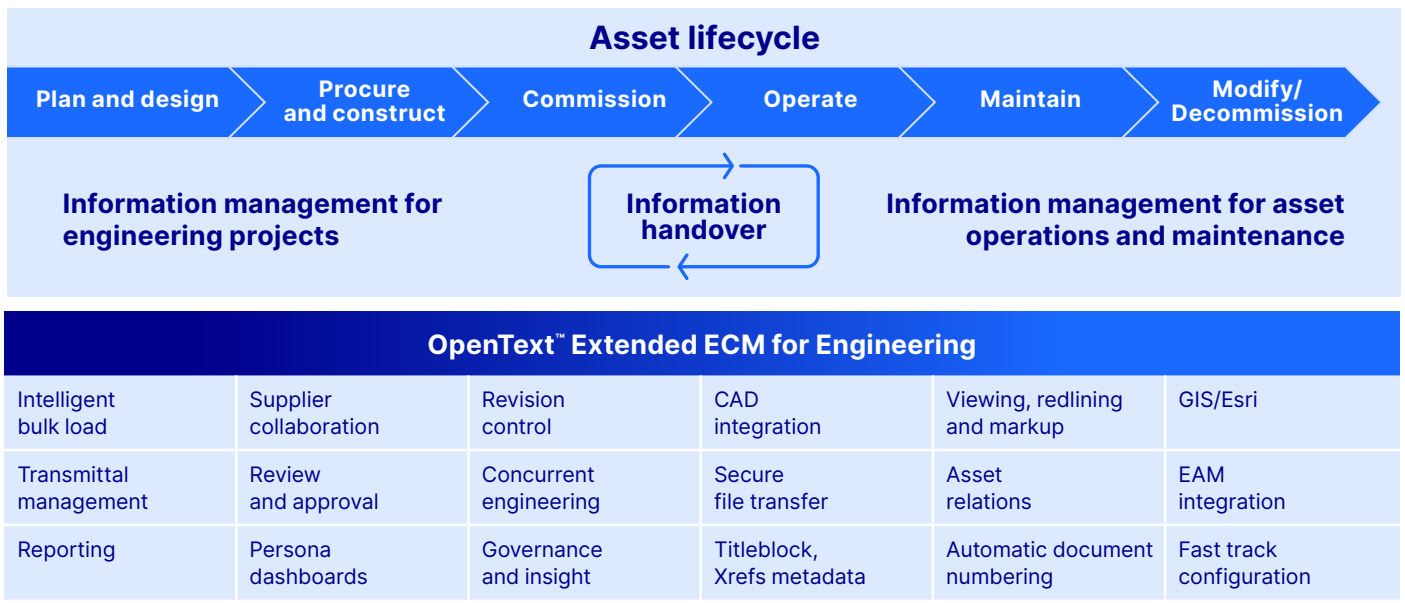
Asset lifecycle

Plan and design

Procure and construct

Commission

Operate

Maintain

Modify/ Decommission

Information management for engineering projects

Information handover

Information management for asset operations and maintenance

OpenText™ Extended ECM for Engineering

| Intelligent bulk load | Supplier collaboration | Revision control | CAD integration | Viewing, redlining and markup | GIS/Esri |
|---|---|---|---|---|---|
| Transmittal management | Review and approval | Concurrent engineering | Secure file transfer | Asset relations | EAM integration |
| Reporting | Persona dashboards | Governance and insight | Titleblock, Xrefs metadata | Automatic document numbering | Fast track configuration |